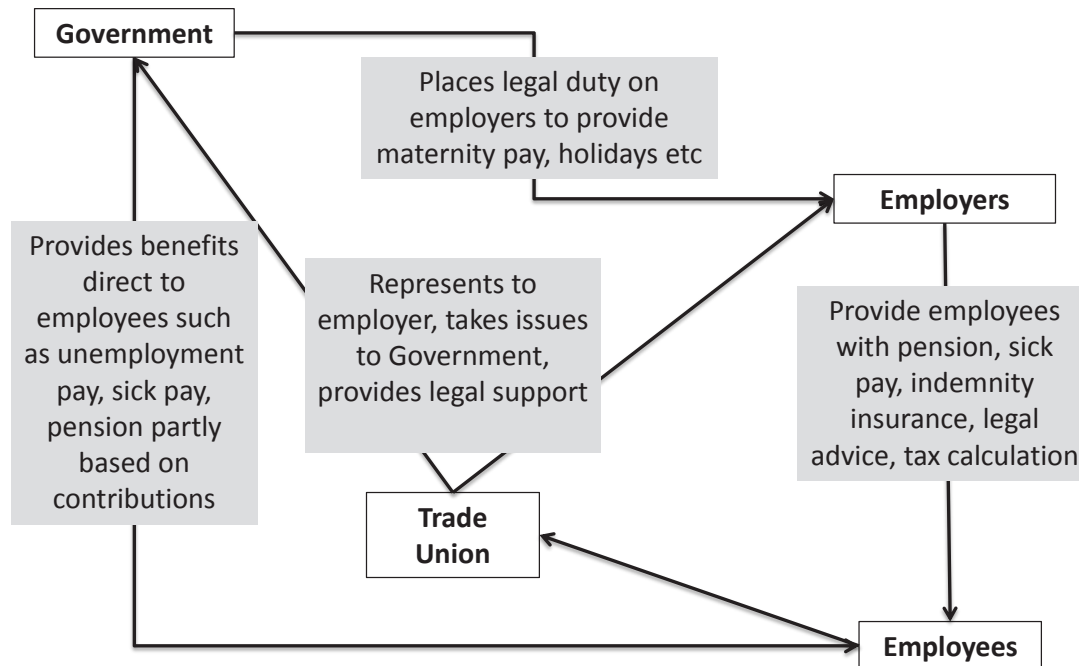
Government

Places legal duty on employers to provide maternity pay, holidays etc

Employers

Provides benefits direct to employees such as unemployment pay, sick pay, pension partly based on contributions

Represents to employer, takes issues to Government, provides legal support

Provide employees with pension, sick pay, indemnity insurance, legal advice, tax calculation

Trade Union

Employees